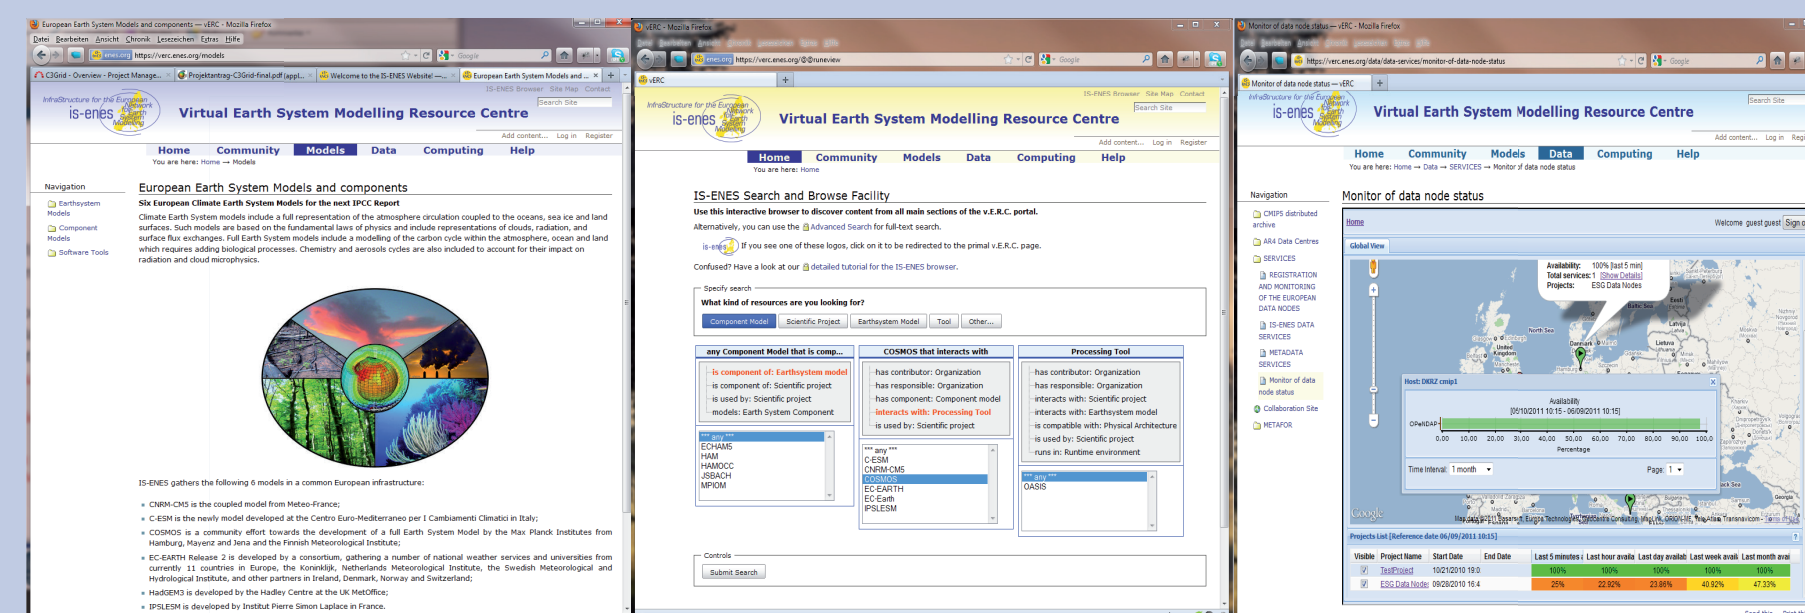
European Earth System Models and components — vERC - Mozilla Firefox

Datei Bearbeiten Ansicht Chronik Lesezeichen Extras Hilfe

https://verc.enes.org/models

C3Grid - Overview - Project Manage... | Projektantrag-C3Grid-final.pdf (appl... | Welcome to the IS-ENES Website! —... | European Earth System Models and ...

IS-ENES Browser Site Map Contact

Search Site

InfraStructure for the European Network for Earth System Modelling

is-enes

Virtual Earth System Modelling Resource Centre

Add content... Log in Register

Home Community Models Data Computing Help

You are here: Home → Models

Navigation

Earthsystem Models

Component Models

Software Tools

European Earth System Models and components

Six European Climate Earth System Models for the next IPCC Report

Climate Earth System models include a full representation of the atmosphere circulation coupled to the oceans, sea ice and land surfaces. Such models are based on the fundamental laws of physics and include representations of clouds, radiation, and surface flux exchanges. Full Earth System models include a modelling of the carbon cycle within the atmosphere, ocean and land which requires adding biological processes. Chemistry and aerosols cycles are also included to account for their impact on radiation and cloud microphysics.

IS-ENES gathers the following 6 models in a common European infrastructure:

CNRM-CM5 is the coupled model from Meteo-France;

C-ESM is the newly model developed at the Centro Euro-Mediterraneo per I Cambiamenti Climatici in Italy;

COSMOS is a community effort towards the development of a full Earth System Model by the Max Planck Institutes from Hamburg, Mayenz and Jena and the Finnish Meteorological Institute;

EC-EARTH Release 2 is developed by a consortium, gathering a number of national weather services and universities from currently 11 countries in Europe, the Royal Netherlands Meteorological Institute, the Swedish Meteorological and Hydrological Institute, and other partners in Ireland, Denmark, Norway and Switzerland;

HadGEM3 is developed by the Hadley Centre at the UK MetOffice;

IPSLESM is developed by Institut Pierre Simon Laplace in France.

vERC - Mozilla Firefox

https://verc.enes.org/@@runeview

vERC

IS-ENES Browser Site Map Contact

Search Site

Virtual Earth System Modelling Resource Centre

Add content... Log in Register

Home Community Models Data Computing Help

You are here: Home

IS-ENES Search and Browse Facility

Use this interactive browser to discover content from all main sections of the v.E.R.C. portal.

Alternatively, you can use the Advanced Search for full-text search.

is-enes If you see one of these logos, click on it to be redirected to the primal v.E.R.C. page.

Confused? Have a look at our detailed tutorial for the IS-ENES browser.

Specify search

What kind of resources are you looking for?

Component Model | Scientific Project | Earthsystem Model | Tool | Other...

| any Component Model that is comp... | COSMOS that interacts with | Processing Tool |
|---|---|---|
| is component of: Earthsystem model | has contributor: Organization | has contributor: Organization |
| is component of: Scientific project | has responsible: Organization | has responsible: Organization |
| is used by: Scientific project | has component: Component model | interacts with: Scientific project |
| models: Earth System Component | interacts with: Processing Tool | interacts with: Earthsystem model |
| | is used by: Scientific project | is compatible with: Physical Architecture |
| | | is used by: Scientific project |
| | | runs in: Runtime environment |

*** any ***
ECHAM5
HAM
HAMOCC
JSBACH
MPIOM

*** any ***
C-ESM
CNRM-CM5
COSMOS
EC-EARTH
EC-Earth
IPSLESM

*** any ***
OASIS

Controls

Submit Search

Monitor of data node status — vERC - Mozilla Firefox

https://verc.enes.org/data/data-services/monitor-of-data-node-status

Monitor of data node status — vERC

Search Site

Virtual Earth System Modelling Resource Centre

Add content... Log in Regi

Home Community Models Data Computing Help

You are here: Home → Data → SERVICES → Monitor of data node status

Navigation

CMIP5 distributed archive

AR4 Data Centres

SERVICES

REGISTRATION AND MONITORING OF THE EUROPEAN DATA NODES

IS-ENES DATA SERVICES

METADATA SERVICES

Monitor of data node status

Collaboration Site

METAFOR

Monitor of data node status

Home

Welcome guest guest Sign o

Global View

Availability: 100% [last 5 min]
Total services: 1 [Show Details]
Projects: ESG Data Nodes

Host: DKRZ cmip1

Availability
[06/10/2011 10:15 - 06/09/2011 10:15]

OPeNDAP

0.00 10.00 20.00 30.00 40.00 50.00 60.00 70.00 80.00 90.00 100.0
Percentage

Time Interval: 1 month Page: 1

Google

Projects List [Reference date 06/09/2011 10:15]

| Visible | Project Name | Start Date | End Date | Last 5 minutes | Last hour availa | Last day availab | Last week avail | Last month avai |
|---|---|---|---|---|---|---|---|---|
| ✓ | TestProject | 10/21/2010 19:0 | | 100% | 100% | 100% | 100% | 100% |
| ✓ | ESG Data Node | 09/28/2010 16:4 | | 25% | 22.92% | 23.86% | 40.92% | 47.33% |